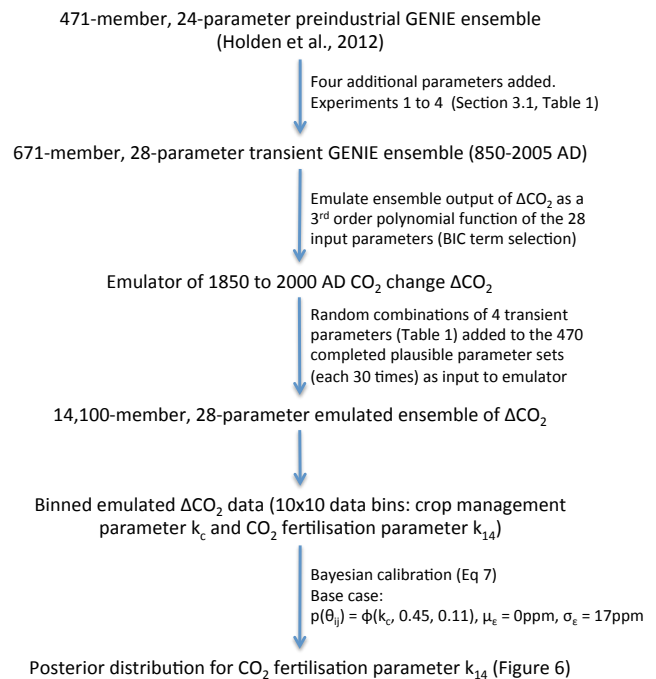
471-member, 24-parameter preindustrial GENIE ensemble (Holden et al., 2012)

Four additional parameters added. Experiments 1 to 4 (Section 3.1, Table 1)

671-member, 28-parameter transient GENIE ensemble (850-2005 AD)

Emulate ensemble output of $\Delta CO_2$ as a 3$^{rd}$ order polynomial function of the 28 input parameters (BIC term selection)

Emulator of 1850 to 2000 AD $CO_2$ change $\Delta CO_2$

Random combinations of 4 transient parameters (Table 1) added to the 470 completed plausible parameter sets (each 30 times) as input to emulator

14,100-member, 28-parameter emulated ensemble of $\Delta CO_2$

Binned emulated $\Delta CO_2$ data (10x10 data bins: crop management parameter $k_c$ and $CO_2$ fertilisation parameter $k_{14}$)

Bayesian calibration (Eq 7)
Base case:
$p(\theta_{ij}) = \phi(k_c, 0.45, 0.11)$, $\mu_\varepsilon$ = 0ppm, $\sigma_\varepsilon$ = 17ppm

Posterior distribution for $CO_2$ fertilisation parameter $k_{14}$ (Figure 6)